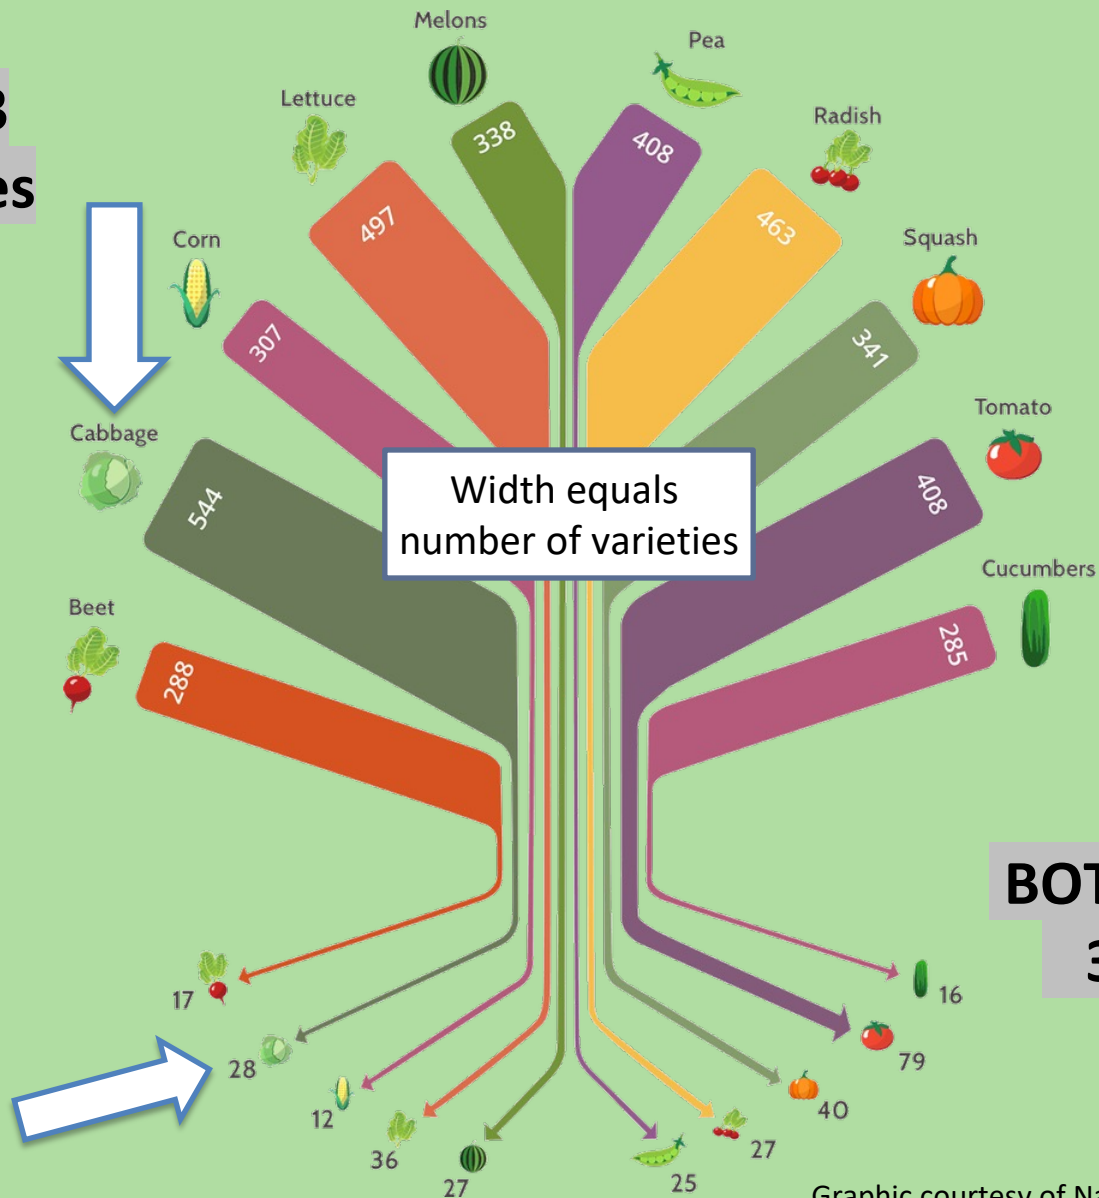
3
es

Melons
Pea
Lettuce
Radish
Corn
Squash
Tomato
Cabbage
Cucumbers
Beet

338
408
497
463
307
341
544
408
288
285

Width equals number of varieties

BOT
3

17
28
12
36
27
25
27
40
79
16

Graphic courtesy of N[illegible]